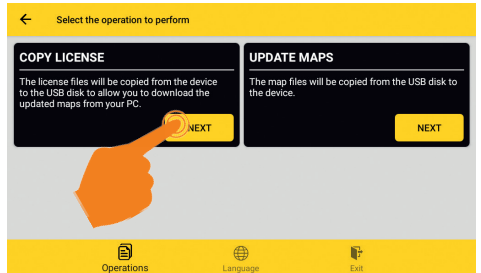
Select the operation to perform

COPY LICENSE

The license files will be copied from the device to the USB disk to allow you to download the updated maps from your PC.

NEXT

UPDATE MAPS

The map files will be copied from the USB disk to the device.

NEXT

Operations

Language

Exit